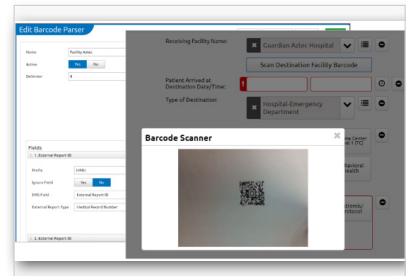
Edit Barcode Parser

Name
Facility Aztec
Active
Yes
No
Delimiter
#

Fields
1. External Report ID
Prefix
EMS
Ignore Field
Yes
No
EMS Field
External Report ID
External Report Type
Unified Record Number

2. External Report ID

Receiving Facility Name:
Guardian Aztec Hospital
Scan Destination Facility Barcode
Patient Arrived at Destination Date/Time:
Type of Destination
Hospital-Emergency Department

Barcode Scanner